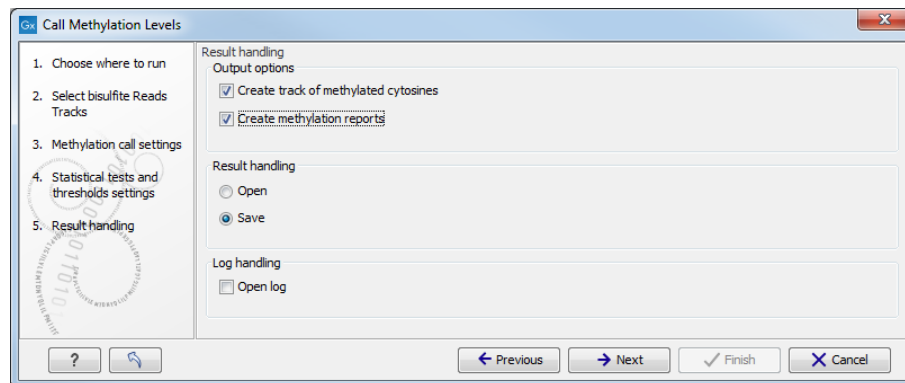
Gx Call Methylation Levels

1. Choose where to run
2. Select bisulfite Reads Tracks
3. Methylation call settings
4. Statistical tests and thresholds settings
5. Result handling

Result handling

Output options
Create track of methylated cytosines
Create methylation reports

Result handling
Open
Save

Log handling
Open log

?

Previous
Next
Finish
Cancel